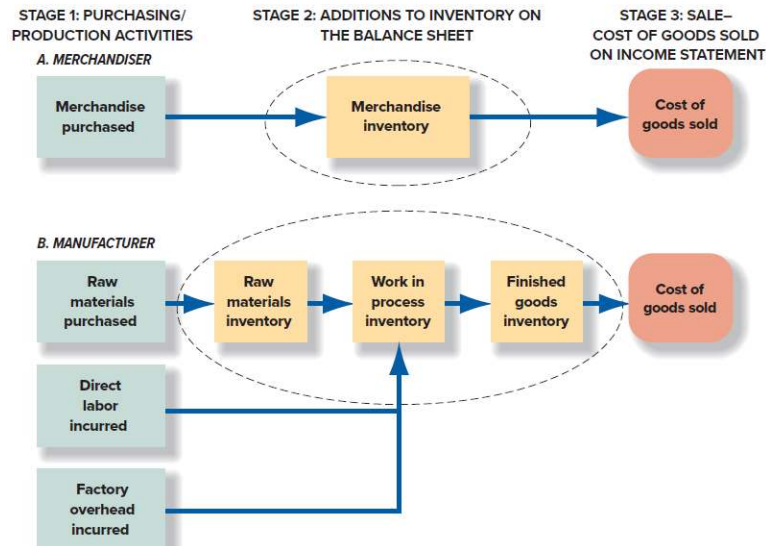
STAGE 1: PURCHASING/ PRODUCTION ACTIVITIES

STAGE 2: ADDITIONS TO INVENTORY ON THE BALANCE SHEET

STAGE 3: SALE– COST OF GOODS SOLD ON INCOME STATEMENT

A. MERCHANDISER

Merchandise purchased

Merchandise inventory

Cost of goods sold

B. MANUFACTURER

Raw materials purchased

Raw materials inventory

Work in process inventory

Finished goods inventory

Cost of goods sold

Direct labor incurred

Factory overhead incurred